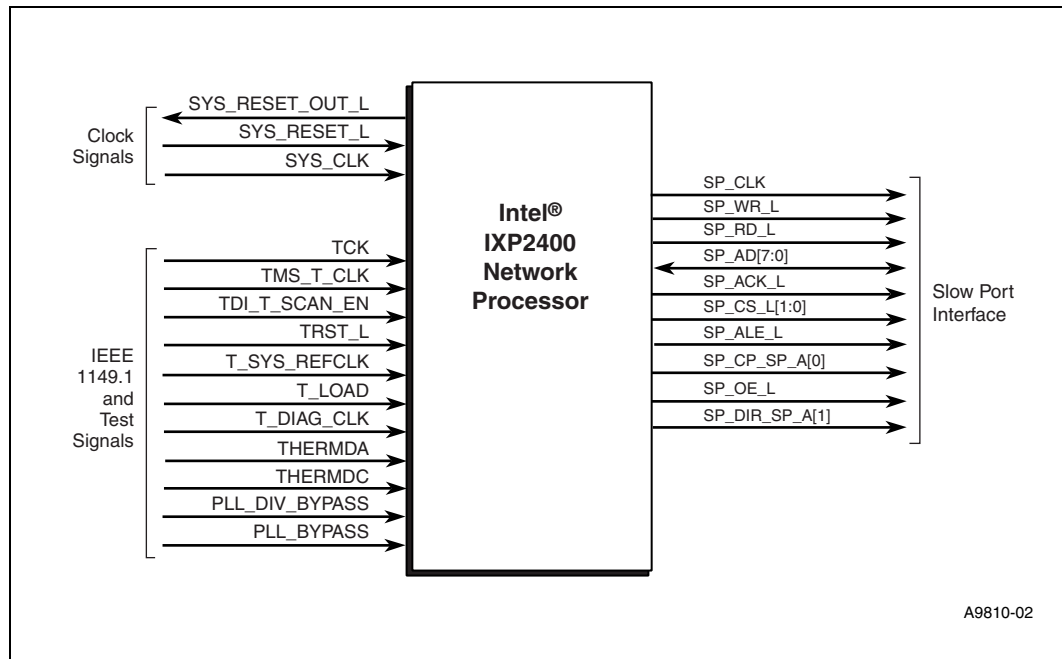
Clock Signals

SYS_RESET_OUT_L
SYS_RESET_L
SYS_CLK

IEEE 1149.1 and Test Signals

TCK
TMS_T_CLK
TDI_T_SCAN_EN
TRST_L
T_SYS_REFCLK
T_LOAD
T_DIAG_CLK
THERMDA
THERMDC
PLL_DIV_BYPASS
PLL_BYPASS

Intel®
IXP2400
Network
Processor

SP_CLK
SP_WR_L
SP_RD_L
SP_AD[7:0]
SP_ACK_L
SP_CS_L[1:0]
SP_ALE_L
SP_CP_SP_A[0]
SP_OE_L
SP_DIR_SP_A[1]

Slow Port Interface

A9810-02